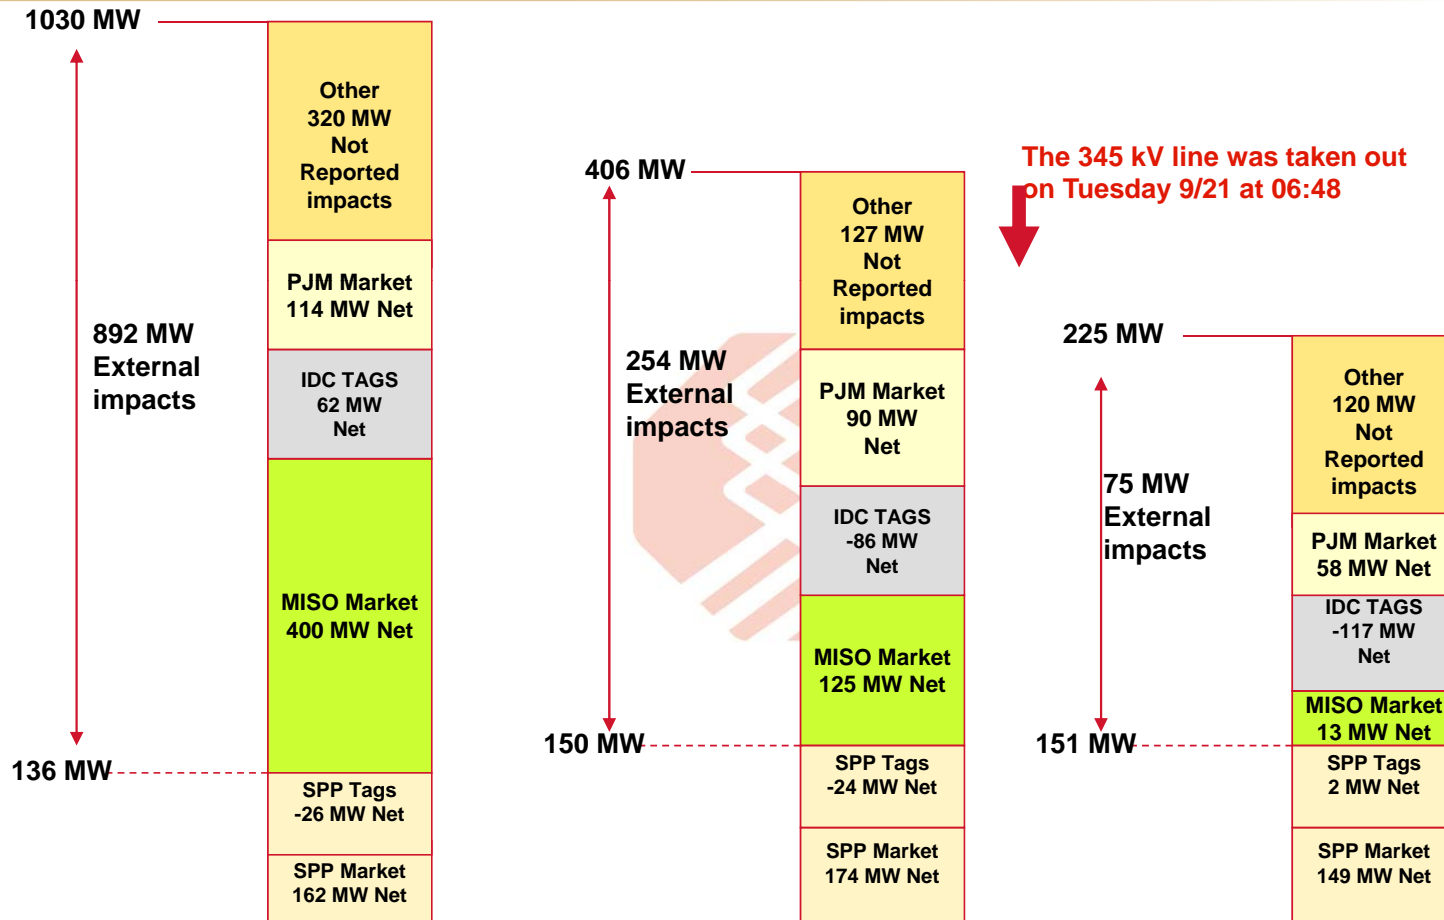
1030 MW

892 MW External impacts

136 MW

Other 320 MW Not Reported impacts

PJM Market 114 MW Net

IDC TAGS 62 MW Net

MISO Market 400 MW Net

SPP Tags -26 MW Net

SPP Market 162 MW Net

406 MW

254 MW External impacts

150 MW

Other 127 MW Not Reported impacts

PJM Market 90 MW Net

IDC TAGS -86 MW Net

MISO Market 125 MW Net

SPP Tags -24 MW Net

SPP Market 174 MW Net

The 345 kV line was taken out on Tuesday 9/21 at 06:48

225 MW

75 MW External impacts

151 MW

Other 120 MW Not Reported impacts

PJM Market 58 MW Net

IDC TAGS -117 MW Net

MISO Market 13 MW Net

SPP Tags 2 MW Net

SPP Market 149 MW Net